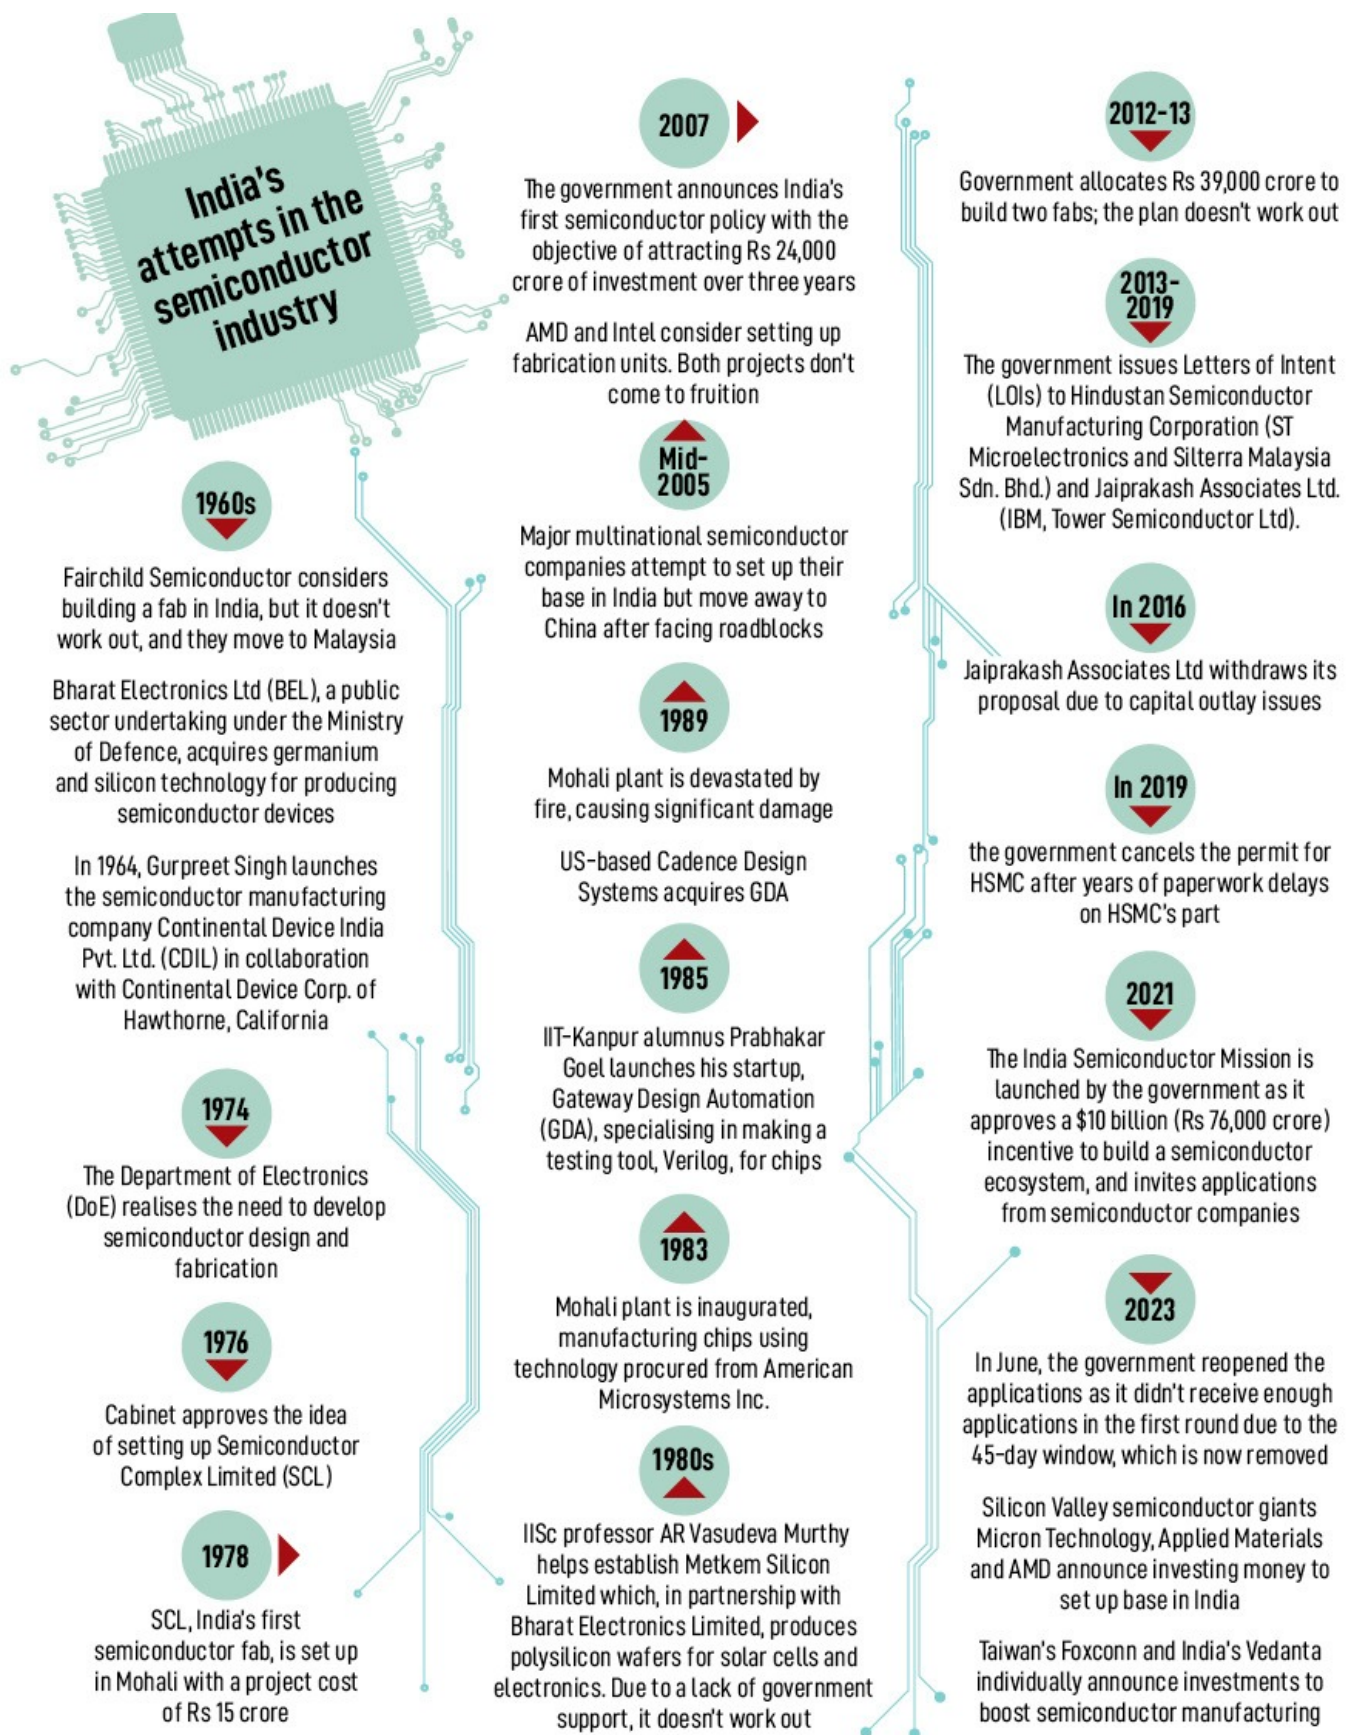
India's attempts in the semiconductor industry

1960s

Fairchild Semiconductor considers building a fab in India, but it doesn't work out, and they move to Malaysia

Bharat Electronics Ltd (BEL), a public sector undertaking under the Ministry of Defence, acquires germanium and silicon technology for producing semiconductor devices

In 1964, Gurpreet Singh launches the semiconductor manufacturing company Continental Device India Pvt. Ltd. (CDIL) in collaboration with Continental Device Corp. of Hawthorne, California

1974

The Department of Electronics (DoE) realises the need to develop semiconductor design and fabrication

1976

Cabinet approves the idea of setting up Semiconductor Complex Limited (SCL)

1978

SCL, India's first semiconductor fab, is set up in Mohali with a project cost of Rs 15 crore

1980s

IISc professor AR Vasudeva Murthy helps establish Metkem Silicon Limited which, in partnership with Bharat Electronics Limited, produces polysilicon wafers for solar cells and electronics. Due to a lack of government support, it doesn't work out

1983

Mohali plant is inaugurated, manufacturing chips using technology procured from American Microsystems Inc.

1985

IIT-Kanpur alumnus Prabhakar Goel launches his startup, Gateway Design Automation (GDA), specialising in making a testing tool, Verilog, for chips

1989

Mohali plant is devastated by fire, causing significant damage

US-based Cadence Design Systems acquires GDA

Mid-2005

Major multinational semiconductor companies attempt to set up their base in India but move away to China after facing roadblocks

2007

The government announces India's first semiconductor policy with the objective of attracting Rs 24,000 crore of investment over three years

AMD and Intel consider setting up fabrication units. Both projects don't come to fruition

2012-13

Government allocates Rs 39,000 crore to build two fabs; the plan doesn't work out

2013-2019

The government issues Letters of Intent (LOIs) to Hindustan Semiconductor Manufacturing Corporation (ST Microelectronics and Silterra Malaysia Sdn. Bhd.) and Jaiprakash Associates Ltd. (IBM, Tower Semiconductor Ltd).

In 2016

Jaiprakash Associates Ltd withdraws its proposal due to capital outlay issues

In 2019

the government cancels the permit for HSMC after years of paperwork delays on HSMC's part

2021

The India Semiconductor Mission is launched by the government as it approves a $10 billion (Rs 76,000 crore) incentive to build a semiconductor ecosystem, and invites applications from semiconductor companies

2023

In June, the government reopened the applications as it didn't receive enough applications in the first round due to the 45-day window, which is now removed

Silicon Valley semiconductor giants Micron Technology, Applied Materials and AMD announce investing money to set up base in India

Taiwan's Foxconn and India's Vedanta individually announce investments to boost semiconductor manufacturing